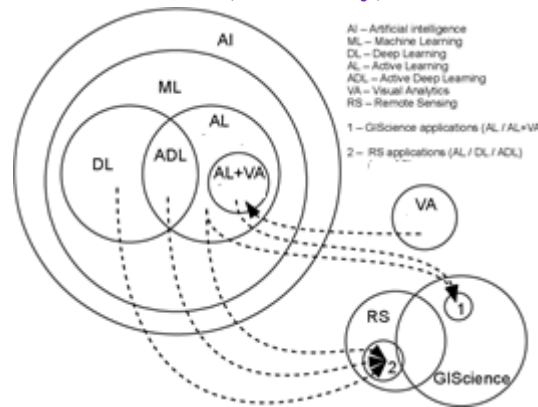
AI – Artificial intelligence
ML – Machine Learning
DL – Deep Learning
AL – Active Learning
ADL – Active Deep Learning
VA – Visual Analytics
RS – Remote Sensing

1 – GIScience applications (AL / AL+VA

2 – RS applications (AL / DL / ADL)

AI

ML

AL

DL

ADL

AL+VA

VA

RS

1

2

GIScience